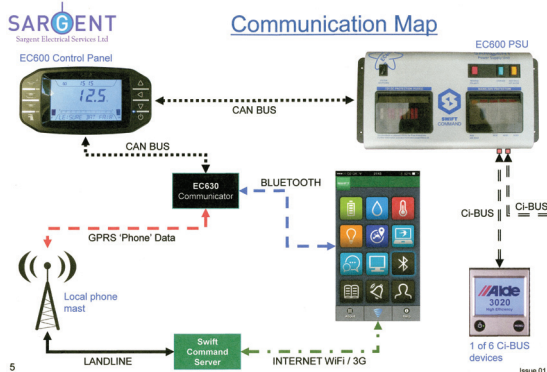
SARGENT
Sargent Electrical Services Ltd

Communication Map

EC600 Control Panel

12.5

EC600 PSU

SWIFT COMMAND

CAN BUS

CAN BUS

EC630 Communicator

BLUETOOTH

GPRS 'Phone' Data

Ci-BUS

Ci-BUS

Local phone mast

Alde 3020 High Efficiency

1 of 6 Ci-BUS devices

Swift Command Server

LANDLINE

INTERNET WiFi / 3G

5

Issue 01